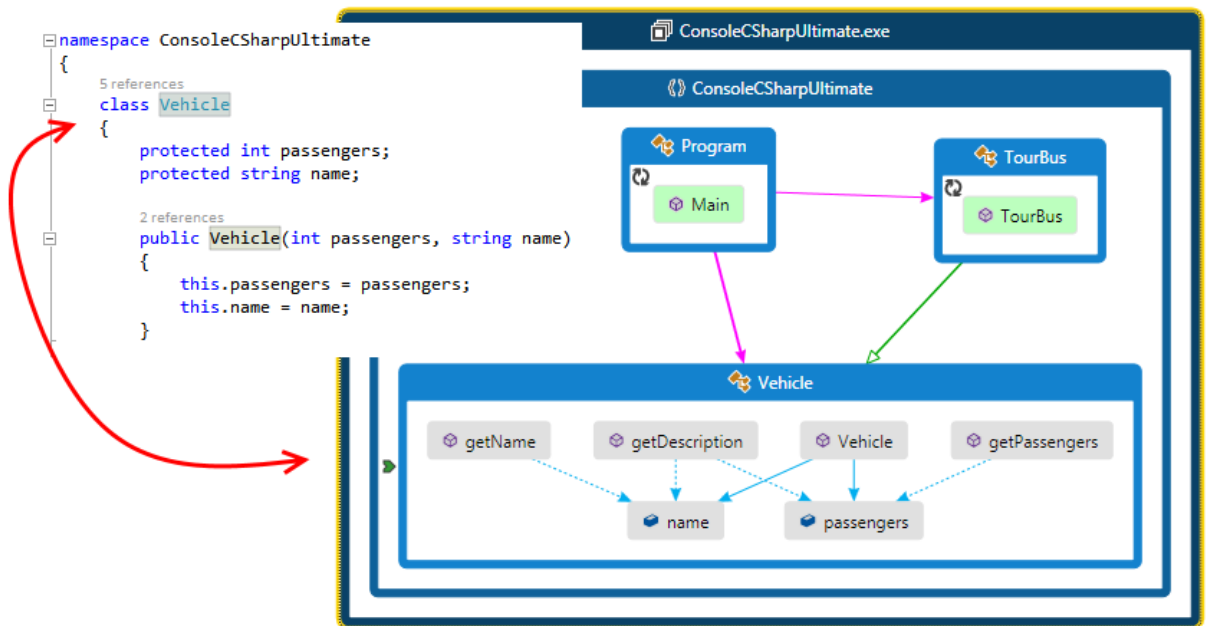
namespace ConsoleCSharpUltimate
{
    5 references
    class Vehicle
    {
        protected int passengers;
        protected string name;

        2 references
        public Vehicle(int passengers, string name)
        {
            this.passengers = passengers;
            this.name = name;
        }

ConsoleCSharpUltimate.exe

ConsoleCSharpUltimate

Program

Main

TourBus

TourBus

Vehicle

getName

getDescription

Vehicle

getPassengers

name

passengers